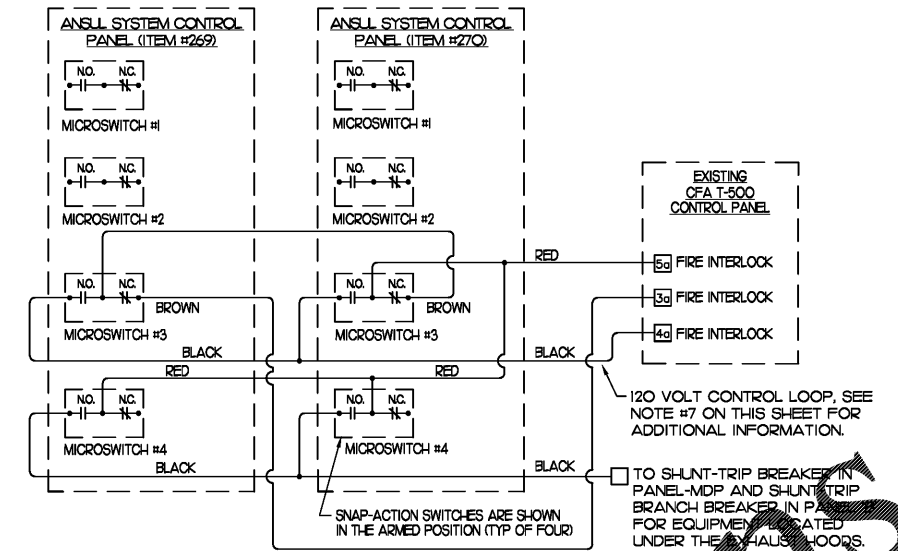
ANSUL SYSTEM CONTROL PANEL (ITEM #269)

N.O. N.C.

MICROSWITCH #1

N.O. N.C.

MICROSWITCH #2

N.O. N.C.

BROWN

MICROSWITCH #3

BLACK

RED

N.O. N.C.

MICROSWITCH #4

BLACK

ANSUL SYSTEM CONTROL PANEL (ITEM #270)

N.O. N.C.

MICROSWITCH #1

N.O. N.C.

MICROSWITCH #2

N.O. N.C.

BROWN

MICROSWITCH #3

RED

N.O. N.C.

MICROSWITCH #4

SNAP-ACTION SWITCHES ARE SHOWN IN THE ARMED POSITION (TYP OF FOUR)

RED

BLACK

BLACK

EXISTING CFA T-500 CONTROL PANEL

5a FIRE INTERLOCK

3a FIRE INTERLOCK

4a FIRE INTERLOCK

120 VOLT CONTROL LOOP, SEE NOTE #7 ON THIS SHEET FOR ADDITIONAL INFORMATION.

TO SHUNT-TRIP BREAKER IN PANEL-MDP AND SHUNT TRIP BRANCH BREAKER IN PANEL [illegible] FOR EQUIPMENT LOCATED UNDER THE EXHAUST HOODS.